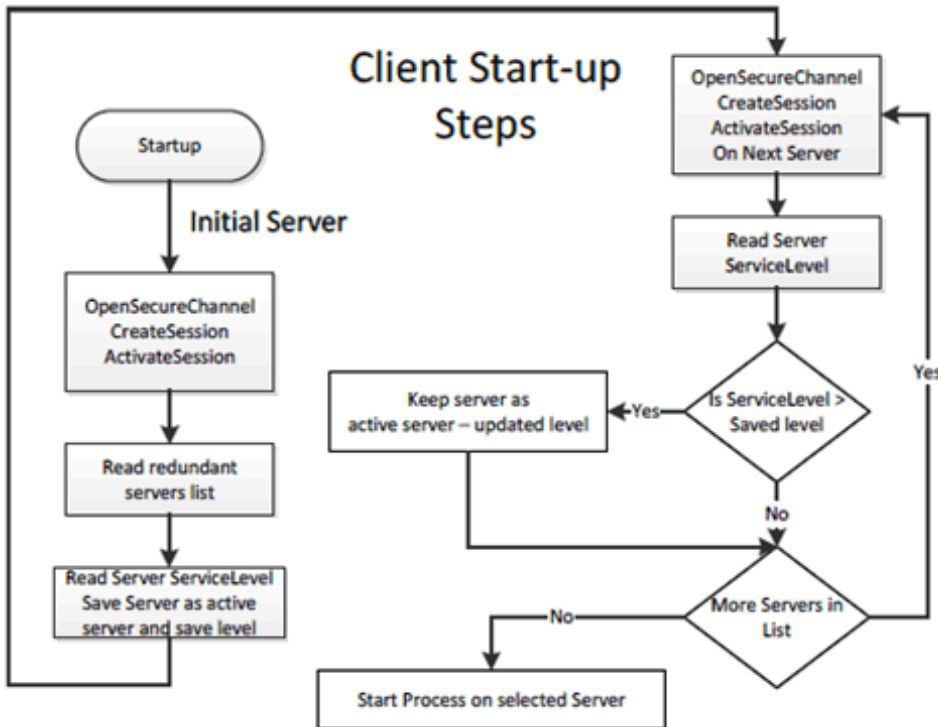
Client Start-up Steps

Startup

Initial Server

OpenSecureChannel
CreateSession
ActivateSession

Read redundant servers list

Read Server ServiceLevel
Save Server as active server and save level

OpenSecureChannel
CreateSession
ActivateSession
On Next Server

Read Server ServiceLevel

Is ServiceLevel > Saved level

Yes

Keep server as active server – updated level

No

More Servers in List

Yes

No

Start Process on selected Server